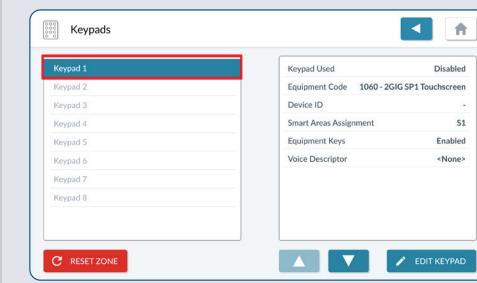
Keypads

Keypad 1
Keypad 2
Keypad 3
Keypad 4
Keypad 5
Keypad 6
Keypad 7
Keypad 8

| | |
|---|---|
| Keypad Used | Disabled |
| Equipment Code | 1060 - 2GIG SP1 Touchscreen |
| Device ID | - |
| Smart Areas Assignment | S1 |
| Equipment Keys | Enabled |
| Voice Descriptor | <None> |

RESET ZONE

EDIT KEYPAD